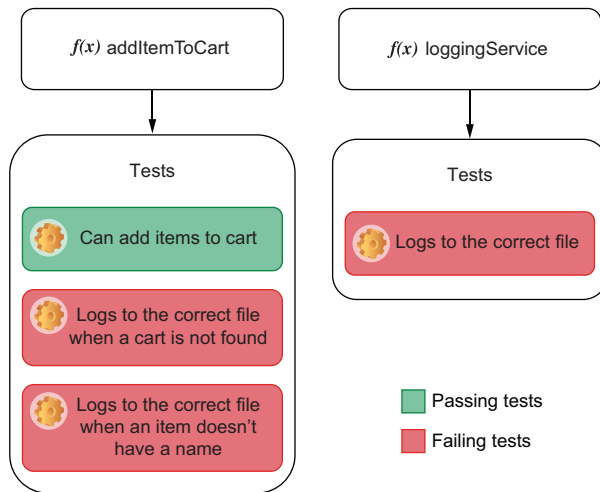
$f(x)$ addItemToCart

Tests

Can add items to cart

Logs to the correct file when a cart is not found

Logs to the correct file when an item doesn't have a name

$f(x)$ loggingService

Tests

Logs to the correct file

Passing tests

Failing tests